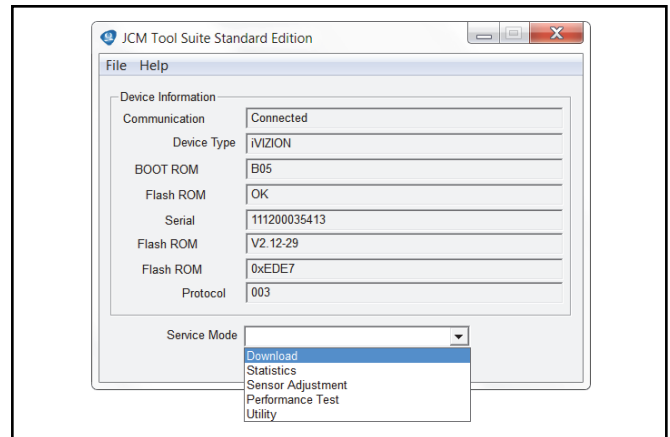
JCM Tool Suite Standard Edition

File Help

Device Information

| | |
|---|---|
| Communication | Connected |
| Device Type | iVIZION |
| BOOT ROM | B05 |
| Flash ROM | OK |
| Serial | 111200035413 |
| Flash ROM | V2.12-29 |
| Flash ROM | 0xEDE7 |
| Protocol | 003 |

Service Mode

Download
Statistics
Sensor Adjustment
Performance Test
Utility